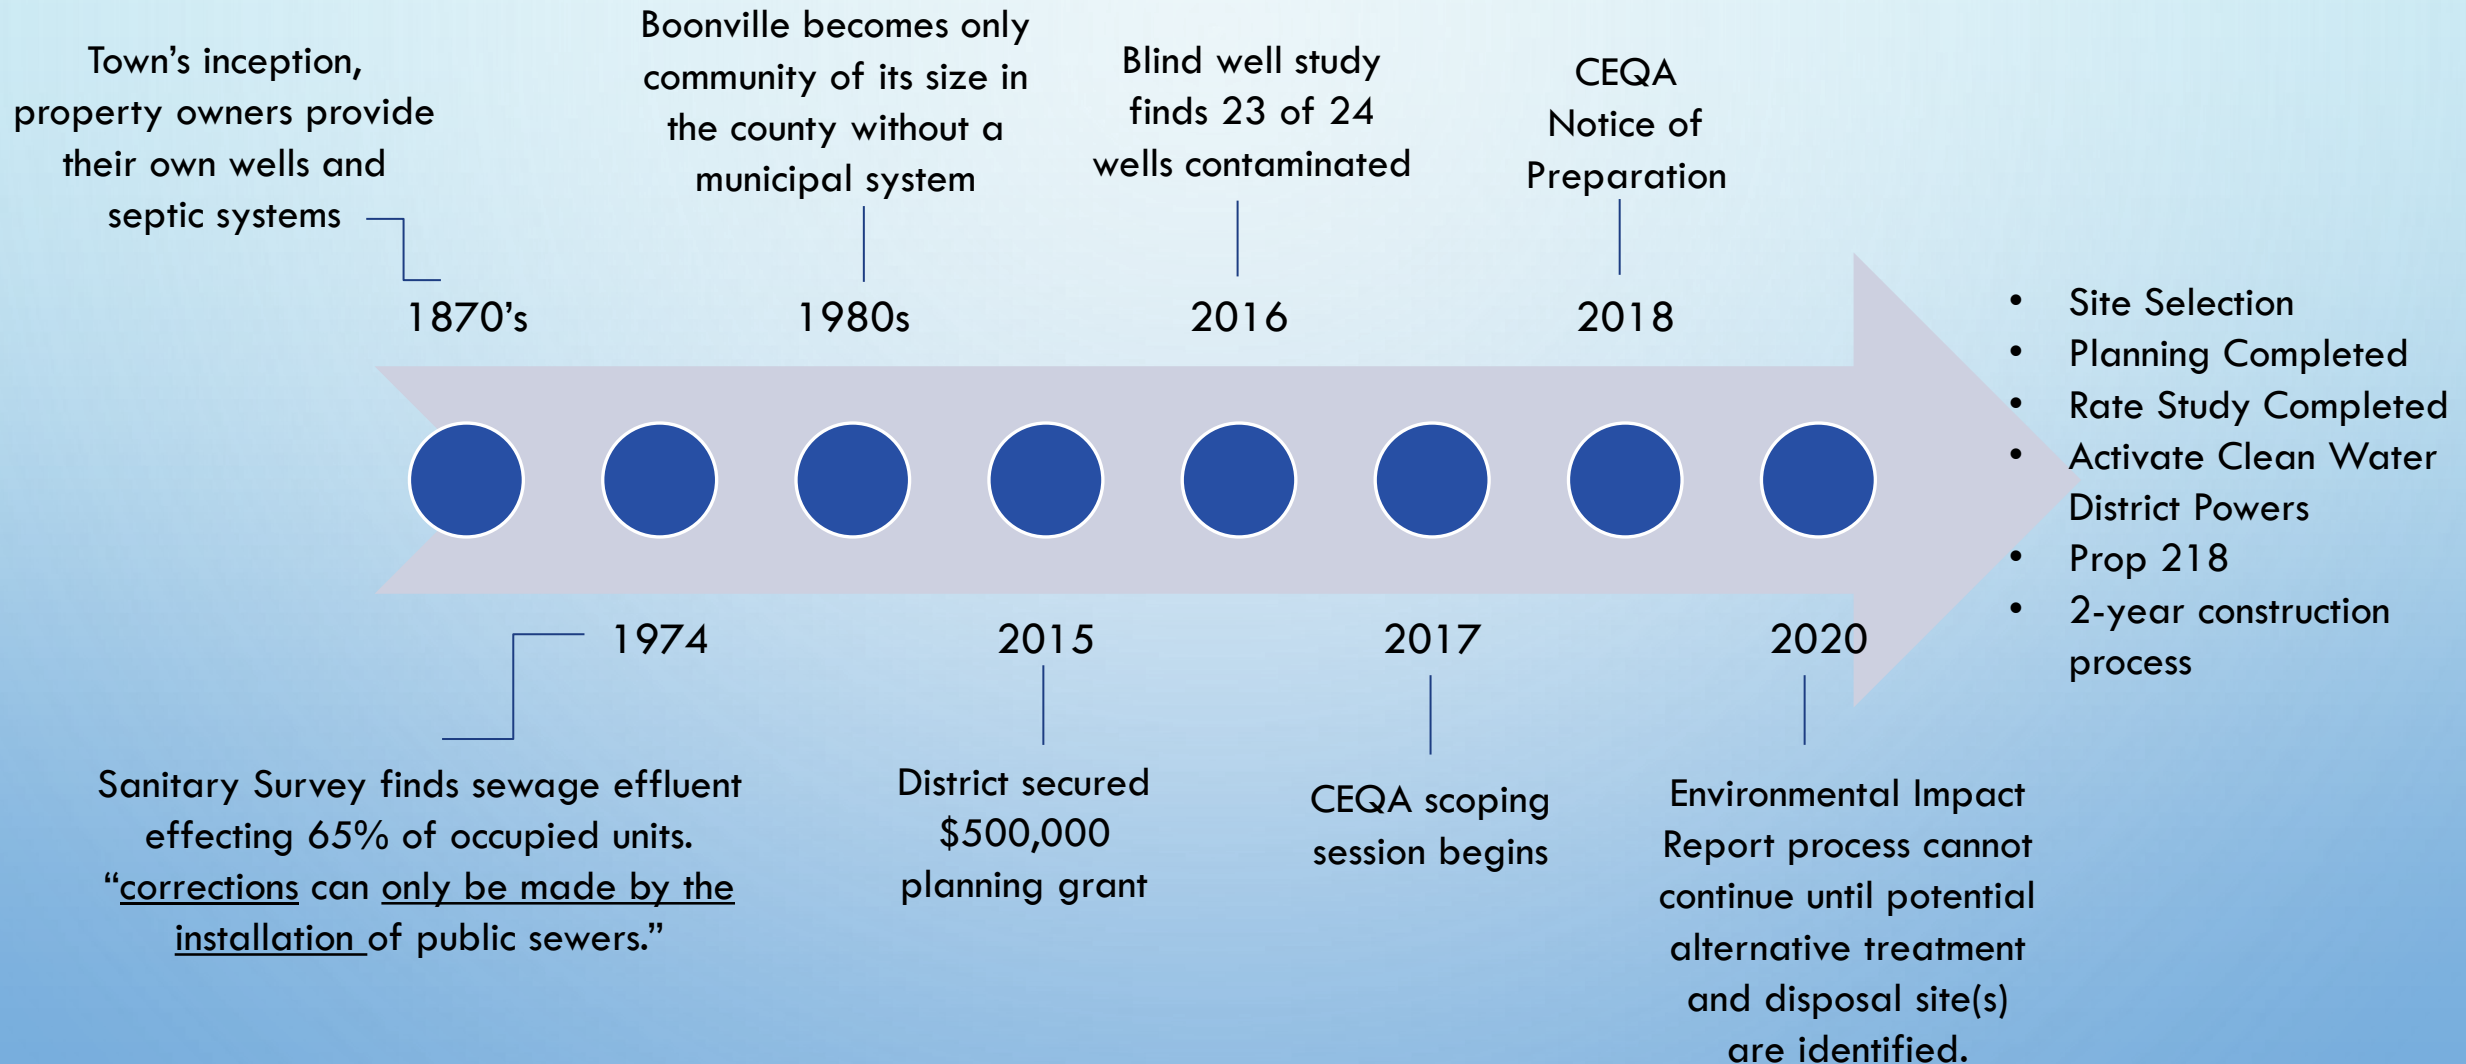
Town's inception, property owners provide their own wells and septic systems

Boonville becomes only community of its size in the county without a municipal system

Blind well study finds 23 of 24 wells contaminated

CEQA Notice of Preparation

1870's

1980s

2016

2018

- Site Selection
- Planning Completed
- Rate Study Completed
- Activate Clean Water District Powers
- Prop 218
- 2-year construction process

1974

2015

2017

2020

Sanitary Survey finds sewage effluent effecting 65% of occupied units. "corrections can only be made by the installation of public sewers."

District secured $500,000 planning grant

CEQA scoping session begins

Environmental Impact Report process cannot continue until potential alternative treatment and disposal site(s) are identified.